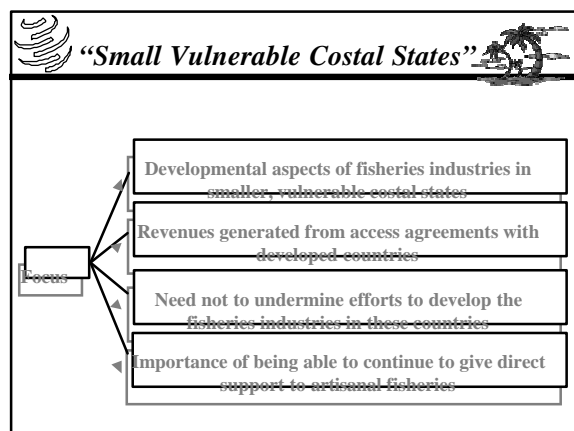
"Small Vulnerable Costal States"

Focus

Developmental aspects of fisheries industries in smaller, vulnerable costal states

Revenues generated from access agreements with developed countries

Need not to undermine efforts to develop the fisheries industries in these countries

Importance of being able to continue to give direct support to artisanal fisheries